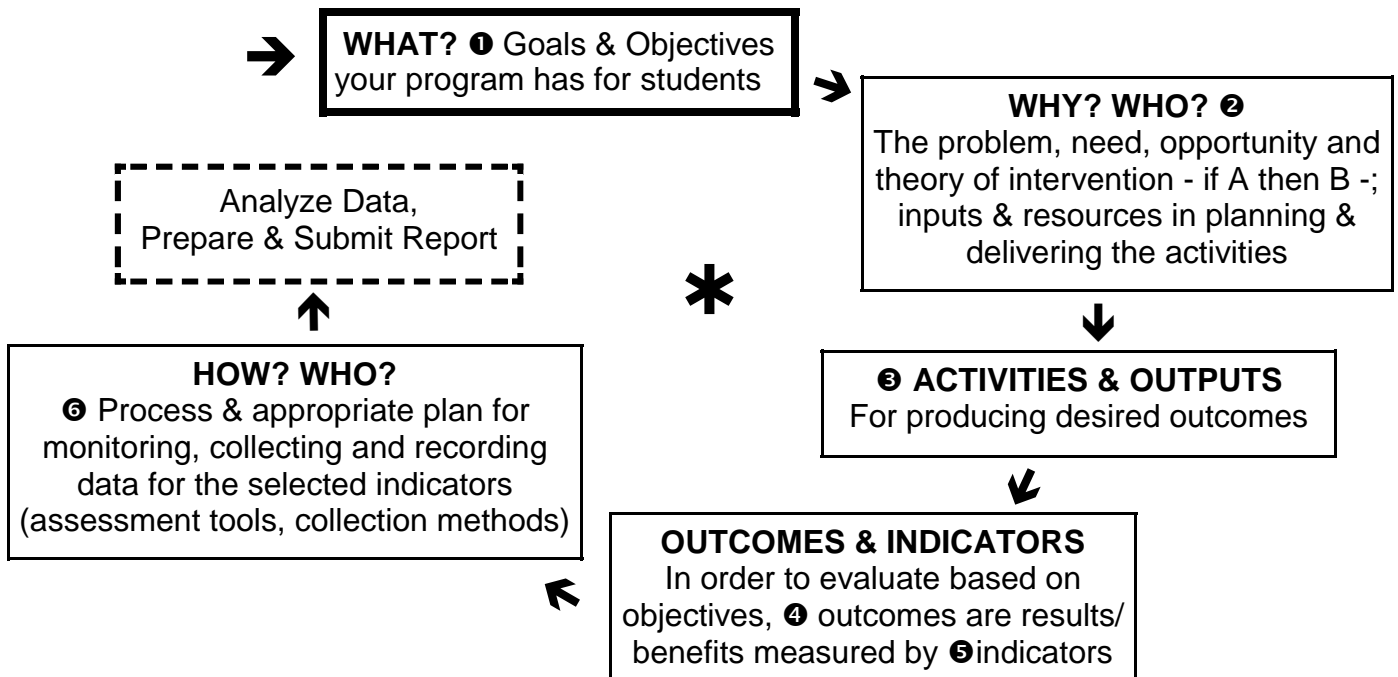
WHAT? ❶ Goals & Objectives your program has for students

WHY? WHO? ❷
The problem, need, opportunity and theory of intervention - if A then B -; inputs & resources in planning & delivering the activities

❸ ACTIVITIES & OUTPUTS
For producing desired outcomes

OUTCOMES & INDICATORS
In order to evaluate based on objectives, ❹ outcomes are results/ benefits measured by ❺indicators

HOW? WHO?
❻ Process & appropriate plan for monitoring, collecting and recording data for the selected indicators (assessment tools, collection methods)

Analyze Data, Prepare & Submit Report

*